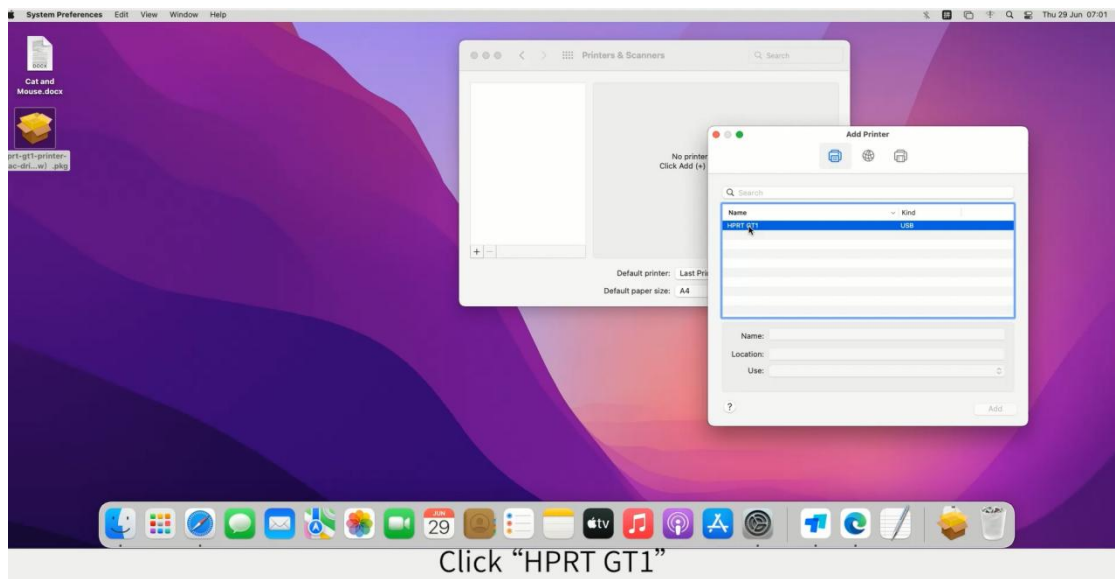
System Preferences Edit View Window Help

Thu 29 Jun 07:01

DOCX
Cat and Mouse.docx

prt-gt1-printer-ac-dri...w) .pkg

Printers & Scanners

Search

No printer
Click Add (+)

Default printer: Last Pri

Default paper size: A4

Add Printer

Search

| Name | Kind |
|---|---|
| HPRT GT1 | USB |

Name:

Location:

Use:

?

Add

JUN
29

tv

Click “HPRT GT1”